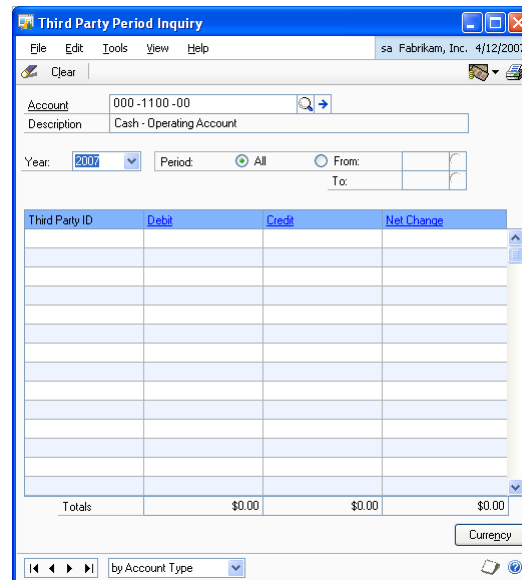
Third Party Period Inquiry

File Edit Tools View Help sa Fabrikam, Inc. 4/12/2007

Clear

Account 000 -1100 -00
Description Cash - Operating Account

Year: 2007 Period: All From:
To:

| Third Party ID | Debit | Credit | Net Change |
|---|---|---|---|
| | | | |
| Totals | $0.00 | $0.00 | $0.00 |

Currency

by Account Type